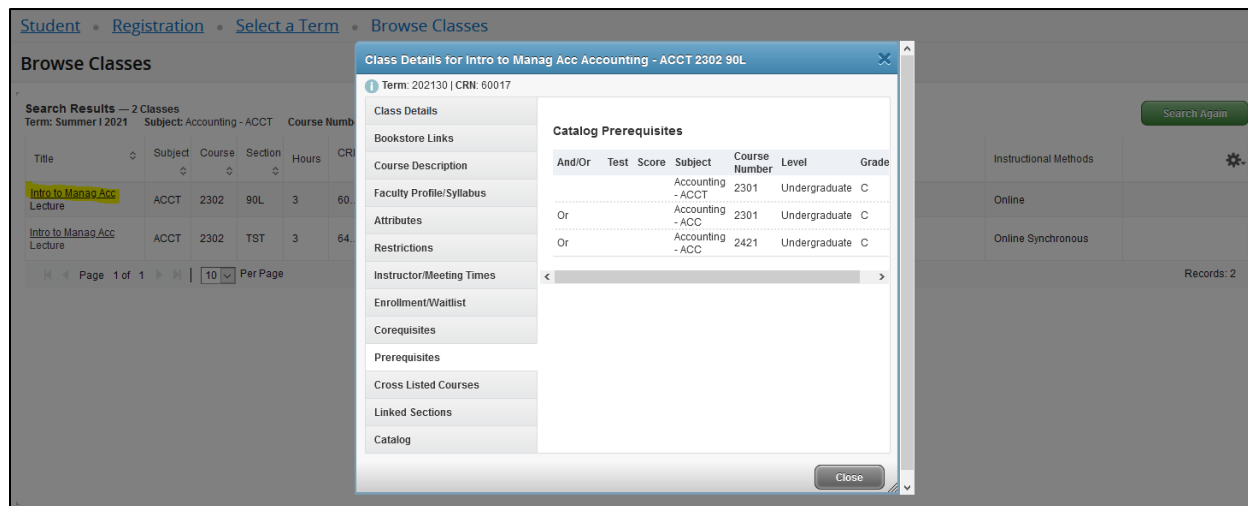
Student • Registration • Select a Term • Browse Classes

Browse Classes

Search Results — 2 Classes
Term: Summer I 2021 Subject: Accounting - ACCT Course Numb

Search Again

| Title | Subject | Course | Section | Hours | CRI |
|---|---|---|---|---|---|
| Intro to Manag Acc Lecture | ACCT | 2302 | 90L | 3 | 60. |
| Intro to Manag Acc Lecture | ACCT | 2302 | TST | 3 | 64. |

Page 1 of 1 | 10 Per Page

| Instructional Methods |
|---|
| Online |
| Online Synchronous |

Records: 2

Class Details for Intro to Manag Acc Accounting - ACCT 2302 90L

Term: 202130 | CRN: 60017

Class Details
Bookstore Links
Course Description
Faculty Profile/Syllabus
Attributes
Restrictions
Instructor/Meeting Times
Enrollment/Waitlist
Corequisites
Prerequisites
Cross Listed Courses
Linked Sections
Catalog

Catalog Prerequisites

| And/Or | Test | Score | Subject | Course Number | Level | Grade |
|---|---|---|---|---|---|---|
| | | | Accounting - ACCT | 2301 | Undergraduate | C |
| Or | | | Accounting - ACC | 2301 | Undergraduate | C |
| Or | | | Accounting - ACC | 2421 | Undergraduate | C |

Close